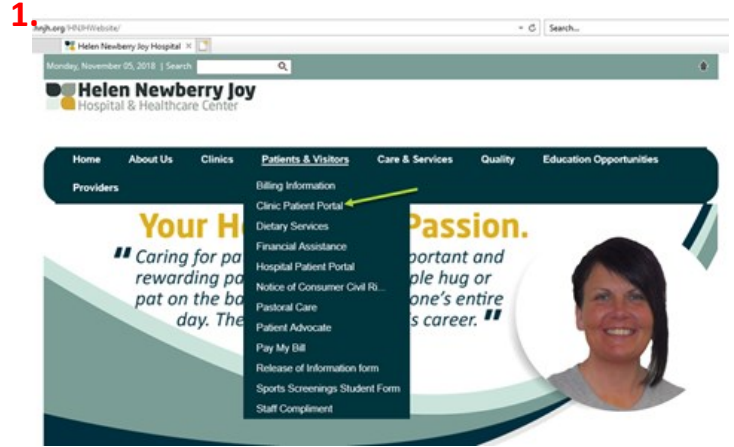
1.

hnjh.org/HNJHWebsite/

Search...

Helen Newberry Joy Hospital ×

Monday, November 05, 2018 | Search

Helen Newberry Joy
Hospital & Healthcare Center

Home About Us Clinics Patients & Visitors Care & Services Quality Education Opportunities

Providers

Billing Information
Clinic Patient Portal
Dietary Services
Financial Assistance
Hospital Patient Portal
Notice of Consumer Civil Ri...
Pastoral Care
Patient Advocate
Pay My Bill
Release of Information form
Sports Screenings Student Form
Staff Compliment

Your H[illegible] Passion.

" Caring for pa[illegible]portant and rewarding pa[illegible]ple hug or pat on the ba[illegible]one's entire day. The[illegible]s career. "